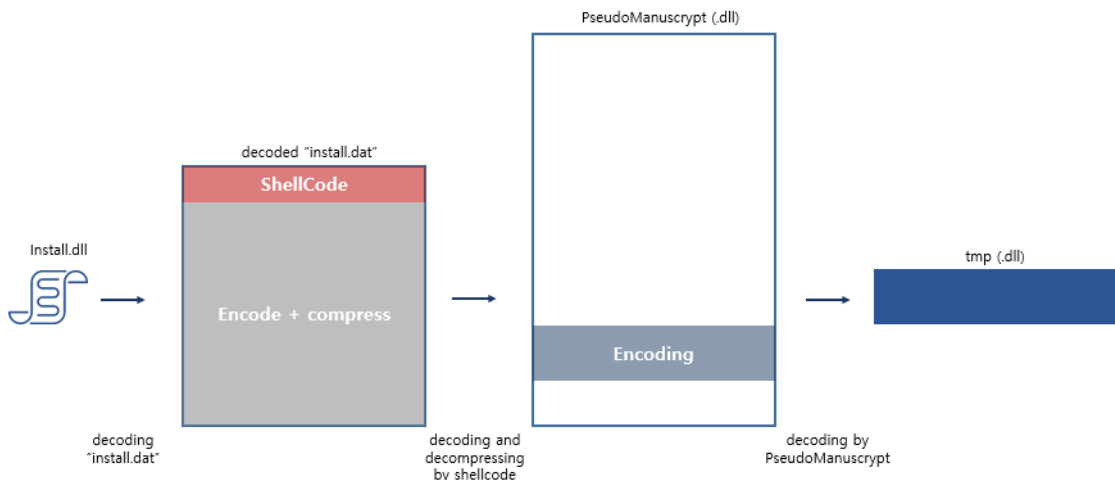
PseudoManuscrypt (.dll)

decoded "install.dat"

ShellCode

Install.dll

Encode + compress

tmp (.dll)

Encoding

decoding "install.dat"

decoding and decompressing by shellcode

decoding by PseudoManuscrypt